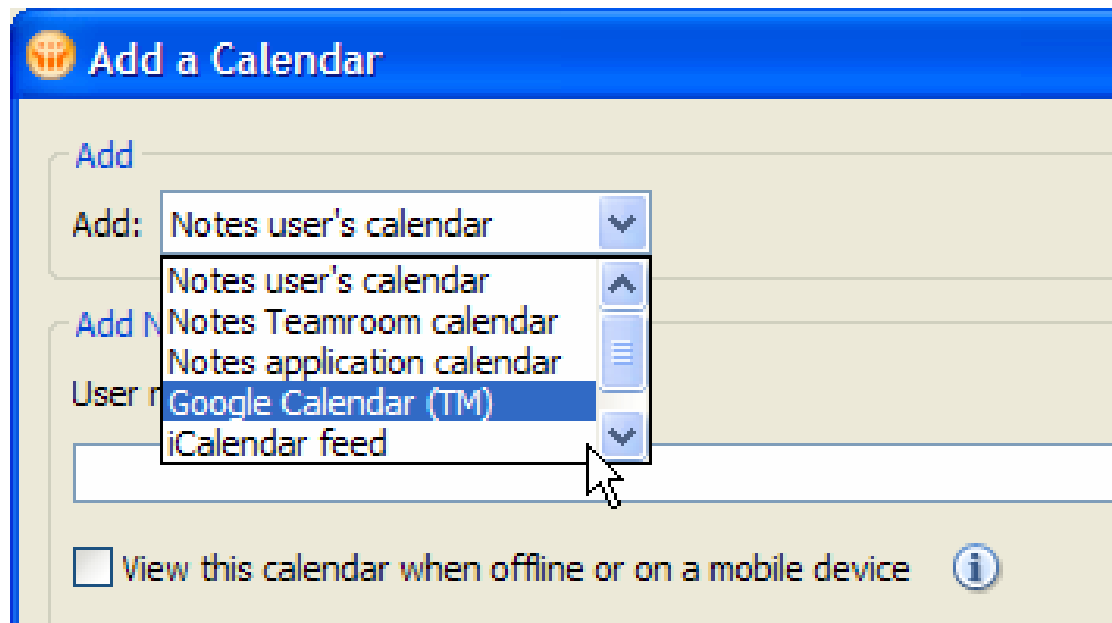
Add a Calendar

Add

Add: Notes user's calendar

Notes user's calendar
Notes Teamroom calendar
Notes application calendar
Google Calendar (TM)
iCalendar feed

Add N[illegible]

User n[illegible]

View this calendar when offline or on a mobile device